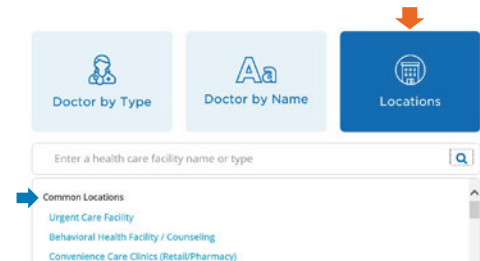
Doctor by Type

Aa

Doctor by Name

Locations

Enter a health care facility name or type

Common Locations

Urgent Care Facility

Behavioral Health Facility / Counseling

Convenience Care Clinics (Retail/Pharmacy)